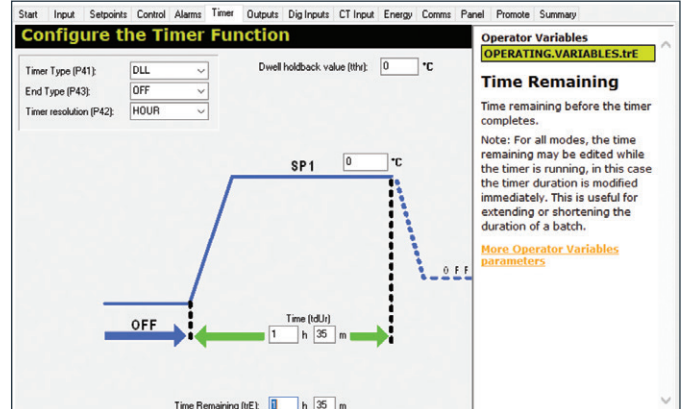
Start | Input | Setpoints | Control | Alarms | Timer | Outputs | Dig Inputs | CT Input | Energy | Comms | Panel | Promote | Summary

Configure the Timer Function

Timer Type (P41): DLL
End Type (P43): OFF
Timer resolution (P42): HOUR

Dwell holdback value (thr): 0 °C

SP1 0 °C

OFF

OFF

Time (tdUr)
1 h 35 m

Time Remaining (trE): 1 h 35 m

Operator Variables
OPERATING.VARIABLES.trE

Time Remaining

Time remaining before the timer completes.

Note: For all modes, the time remaining may be edited while the timer is running, in this case the timer duration is modified immediately. This is useful for extending or shortening the duration of a batch.

More Operator Variables parameters